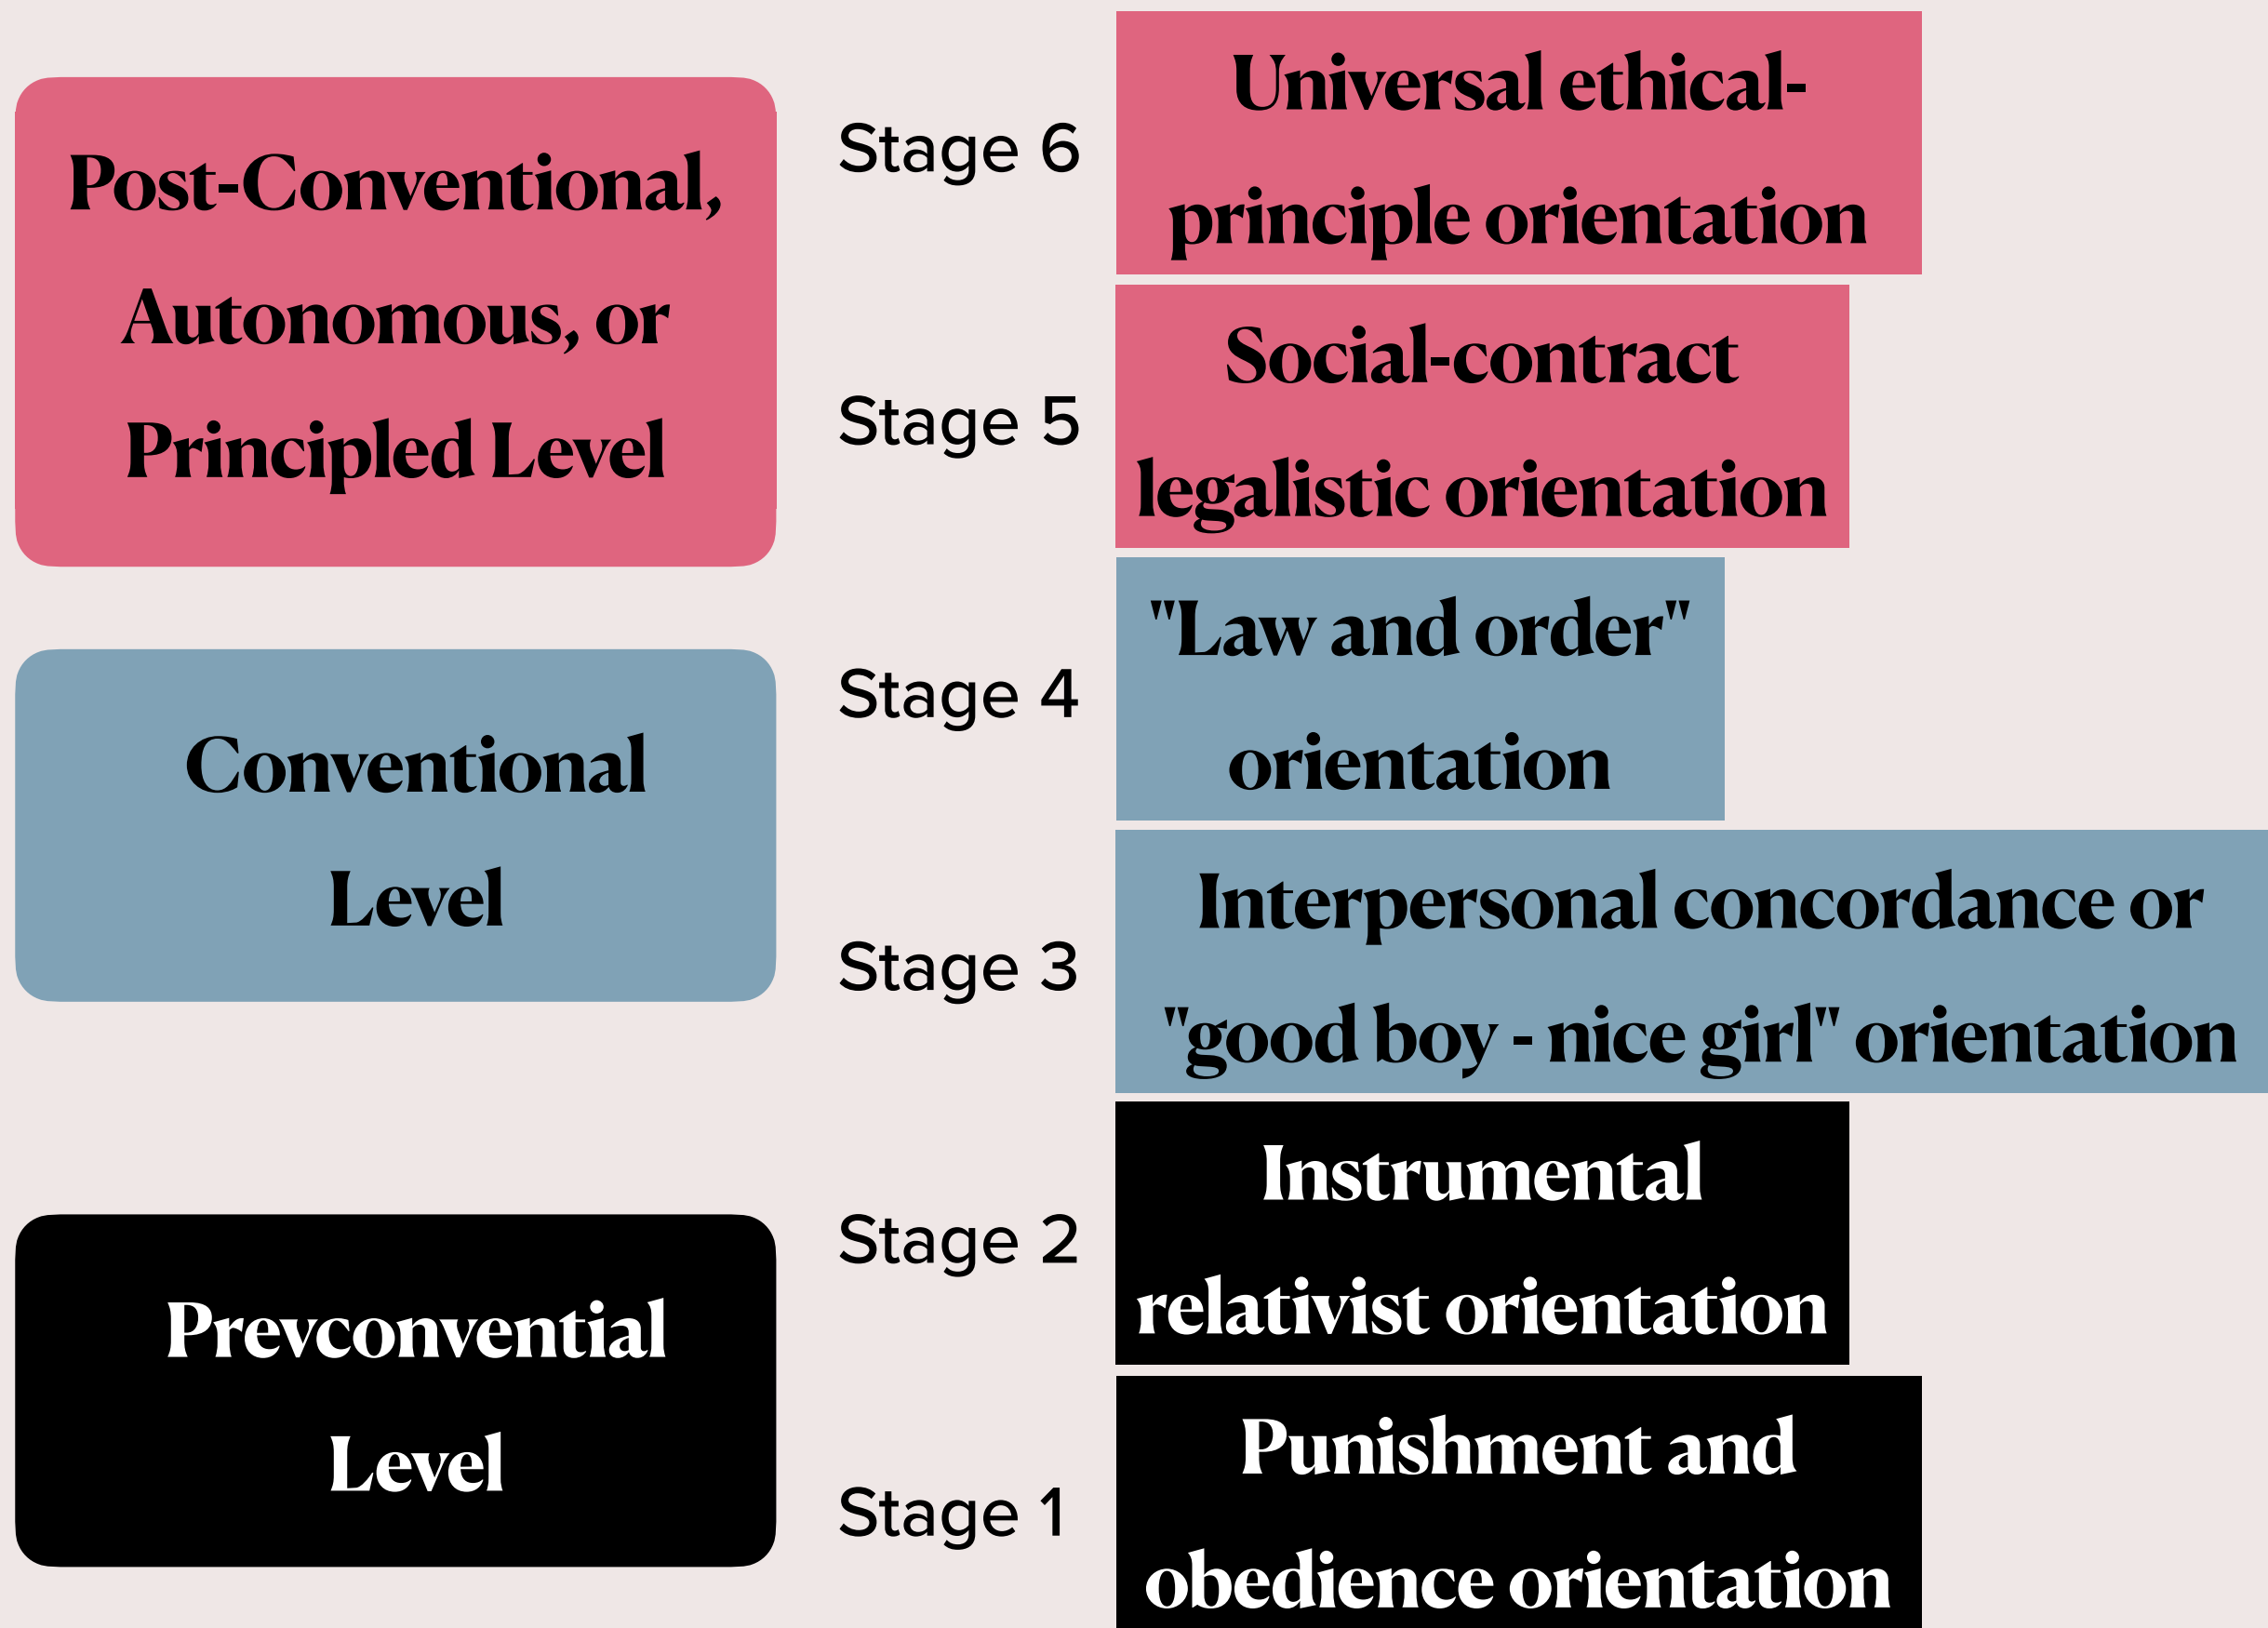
Post-Conventional, Autonomous, or Principled Level

Stage 6

Universal ethical-principle orientation

Stage 5

Social-contract legalistic orientation

Conventional Level

Stage 4

"Law and order" orientation

Stage 3

Interpersonal concordance or "good boy - nice girl" orientation

Prevconvential Level

Stage 2

Instrumental relativist orientation

Stage 1

Punishment and obedience orientation